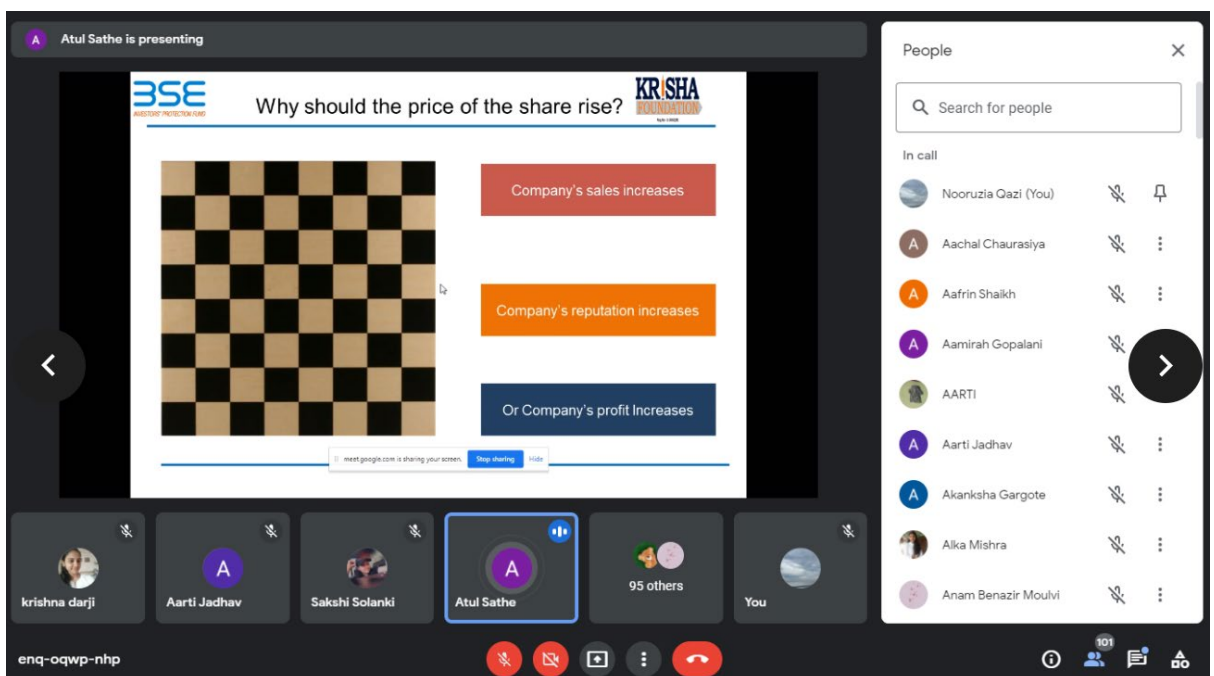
A Atul Sathe is presenting

BSE INVESTORS' PROTECTION FUND

Why should the price of the share rise?

KRISHA FOUNDATION

Company's sales increases

Company's reputation increases

Or Company's profit Increases

meet.google.com is sharing your screen. Stop sharing Hide

People

Search for people

In call

Nooruzia Qazi (You)

A Aachal Chaurasiya

A Aafrin Shaikh

A Aamirah Gopalani

AARTI

A Aarti Jadhav

A Akanksha Gargote

Alka Mishra

Anam Benazir Moulvi

krishna darji

A Aarti Jadhav

Sakshi Solanki

A Atul Sathe

95 others

You

enq-oqwp-nhp

101